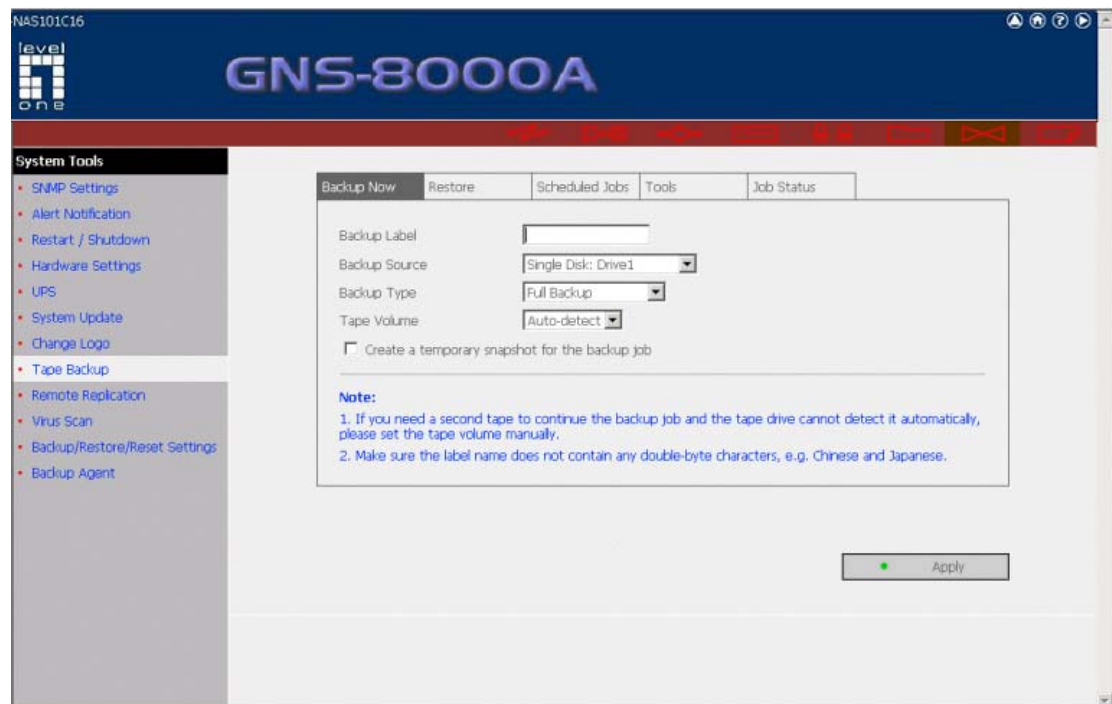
NAS101C16

level one

GNS-8000A

System Tools
• SNMP Settings
• Alert Notification
• Restart / Shutdown
• Hardware Settings
• UPS
• System Update
• Change Logo
• Tape Backup
• Remote Replication
• Virus Scan
• Backup/Restore/Reset Settings
• Backup Agent

Backup Now | Restore | Scheduled Jobs | Tools | Job Status

Backup Label
Backup Source Single Disk: Drive1
Backup Type Full Backup
Tape Volume Auto-detect
Create a temporary snapshot for the backup job

Note:
1. If you need a second tape to continue the backup job and the tape drive cannot detect it automatically, please set the tape volume manually.
2. Make sure the label name does not contain any double-byte characters, e.g. Chinese and Japanese.

Apply